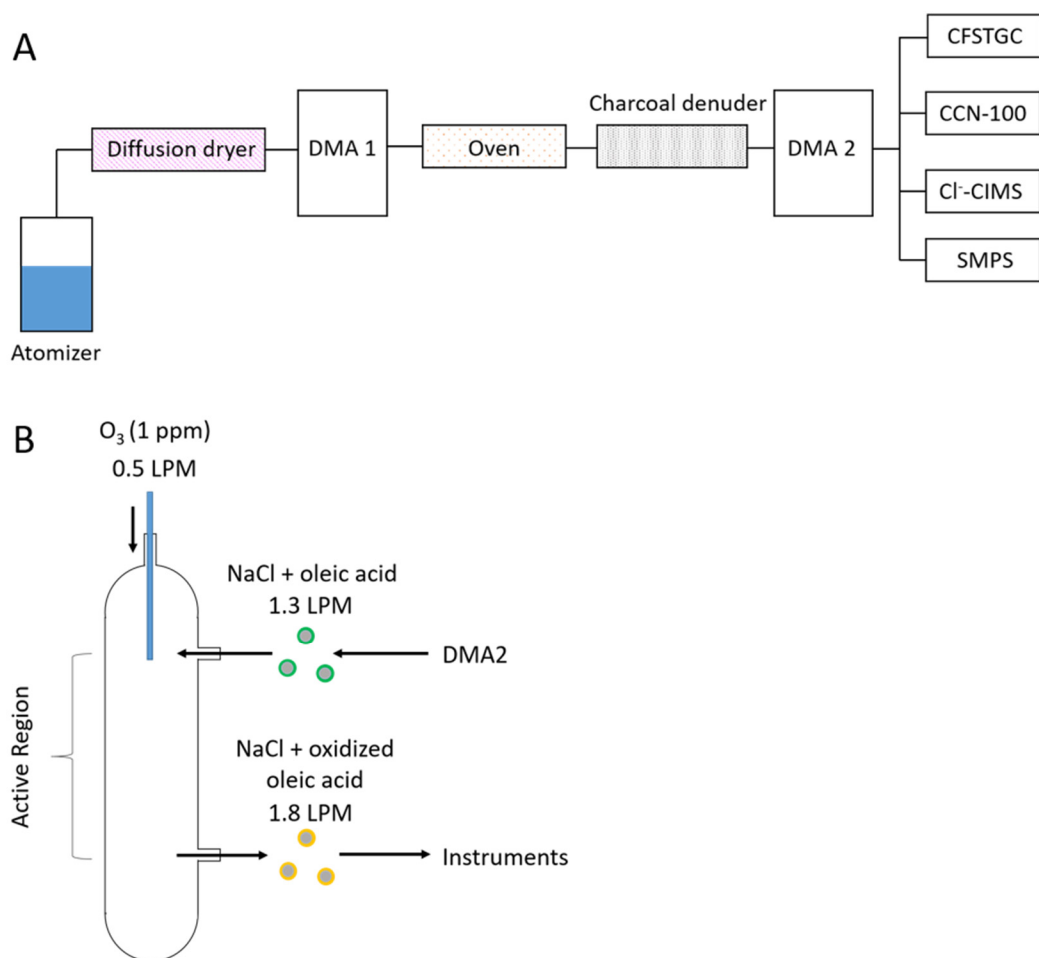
A

Atomizer

Diffusion dryer

DMA 1

Oven

Charcoal denuder

DMA 2

CFSTGC

CCN-100

$Cl^-$-CIMS

SMPS

B

$O_3$ (1 ppm)
0.5 LPM

NaCl + oleic acid
1.3 LPM

DMA2

Active Region

NaCl + oxidized oleic acid
1.8 LPM

Instruments